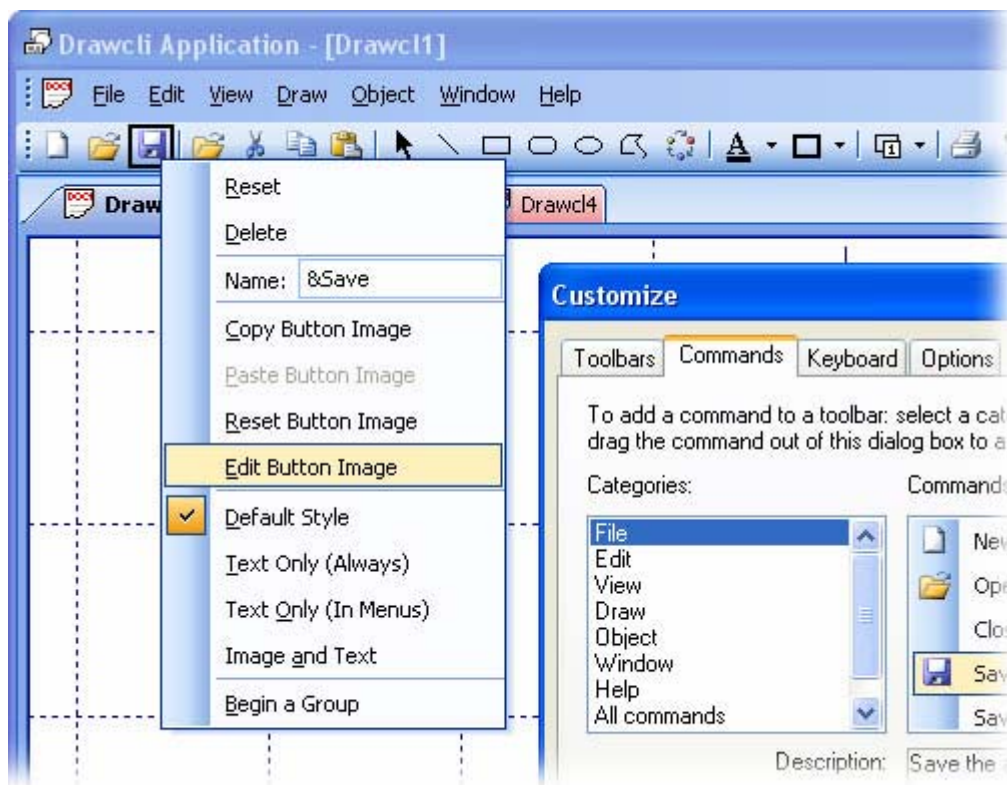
Drawcli Application - [Drawcl1]

File Edit View Draw Object Window Help

A

Draw

Drawcl4

Reset
Delete
Name: &Save
Copy Button Image
Paste Button Image
Reset Button Image
Edit Button Image
Default Style
Text Only (Always)
Text Only (In Menus)
Image and Text
Begin a Group

Customize

Toolbars Commands Keyboard Options

To add a command to a toolbar: select a cat
drag the command out of this dialog box to a

Categories:
File
Edit
View
Draw
Object
Window
Help
All commands

Command
Nev
Op
Clo
Sav
Sav

Description: Save the